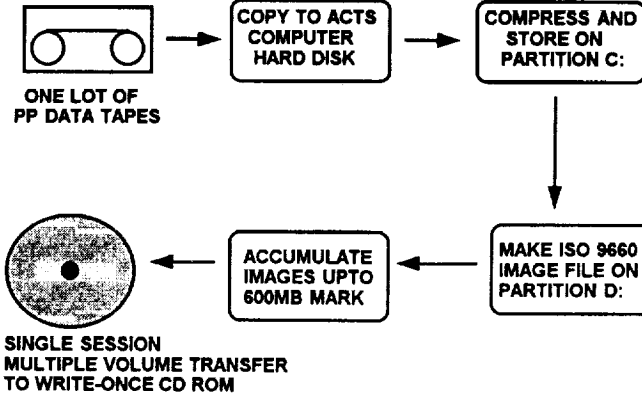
ONE LOT OF PP DATA TAPES

COPY TO ACTS COMPUTER HARD DISK

COMPRESS AND STORE ON PARTITION C:

MAKE ISO 9660 IMAGE FILE ON PARTITION D:

ACCUMULATE IMAGES UPTO 600MB MARK

SINGLE SESSION MULTIPLE VOLUME TRANSFER TO WRITE-ONCE CD ROM